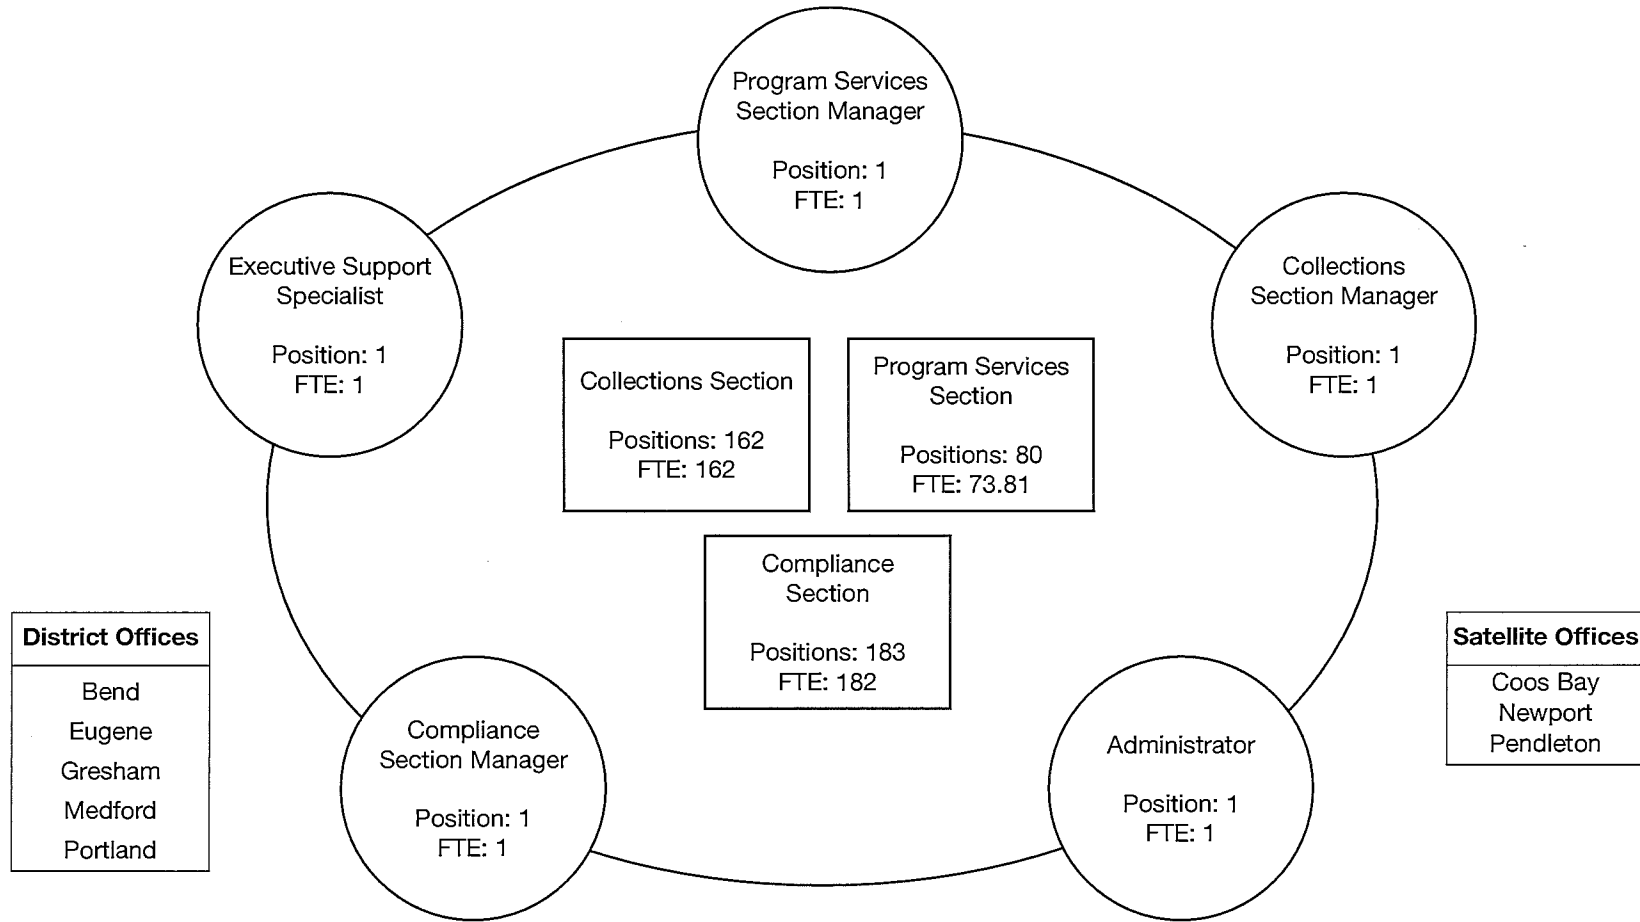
Program Services Section Manager

Position: 1
FTE: 1

Executive Support Specialist

Position: 1
FTE: 1

Collections Section Manager

Position: 1
FTE: 1

Collections Section

Positions: 162
FTE: 162

Program Services Section

Positions: 80
FTE: 73.81

Compliance Section

Positions: 183
FTE: 182

| District Offices |
|---|
| Bend |
| Eugene |
| Gresham |
| Medford |
| Portland |

| Satellite Offices |
|---|
| Coos Bay |
| Newport |
| Pendleton |

Compliance Section Manager

Position: 1
FTE: 1

Administrator

Position: 1
FTE: 1